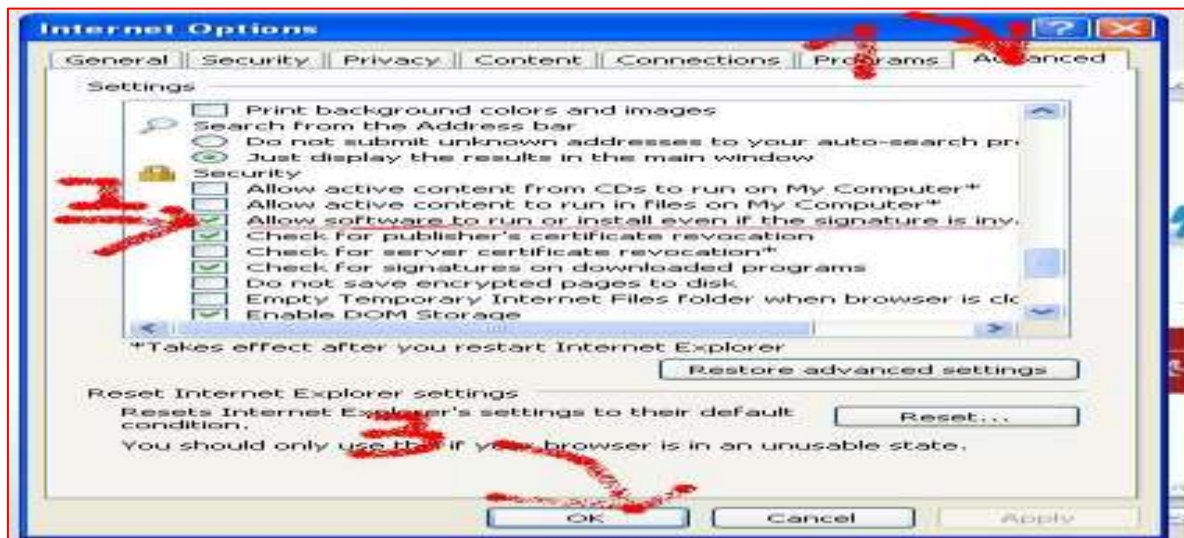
Internet Options

?

General | Security | Privacy | Content | Connections | Programs | Advanced

Settings

Print background colors and images
Search from the Address bar
Do not submit unknown addresses to your auto-search pr
Just display the results in the main window
Security
Allow active content from CDs to run on My Computer*
Allow active content to run in files on My Computer*
Allow software to run or install even if the signature is inv
Check for publisher's certificate revocation
Check for server certificate revocation*
Check for signatures on downloaded programs
Do not save encrypted pages to disk
Empty Temporary Internet Files folder when browser is clo
Enable DOM Storage

*Takes effect after you restart Internet Explorer

Restore advanced settings

Reset Internet Explorer settings

Resets Internet Explorer's settings to their default condition.

Reset...

You should only use this if your browser is in an unusable state.

1
2
3

OK | Cancel | Apply